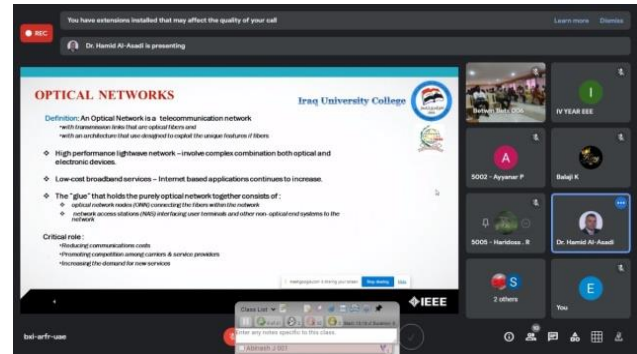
REC

You have extensions installed that may affect the quality of your call

Learn more Dismiss

Dr. Hamid Al-Asadi is presenting

OPTICAL NETWORKS

Iraq University College

Definition: An Optical Network is a telecommunication network
•with transmission links that are optical fibers and
•with an architecture that was designed to exploit the unique features of fibers

❖ High performance lightwave network – involve complex combination both optical and electronic devices.

❖ Low-cost broadband services – Internet based applications continues to increase.

❖ The "glue" that holds the purely optical network together consists of :
❖ optical network nodes (ONN) connecting the fibers within the network
❖ network access stations (NAS) interfacing user terminals and other non- optical end systems to the network

Critical role :
•Reducing communications costs
•Promoting competition among carriers & service providers
•Increasing the demand for new services

Stop sharing Hide

IEEE

Class List

Enter any notes specific to this class.

Abinash 2 007

Between Bids 2006

IV YEAR EEE

A

5002 - Ayyanar P

Balaji K

5005 - Haridoss... R

Dr. Hamid Al-Asadi

S

2 others

E

You

bxi-arfr-uee